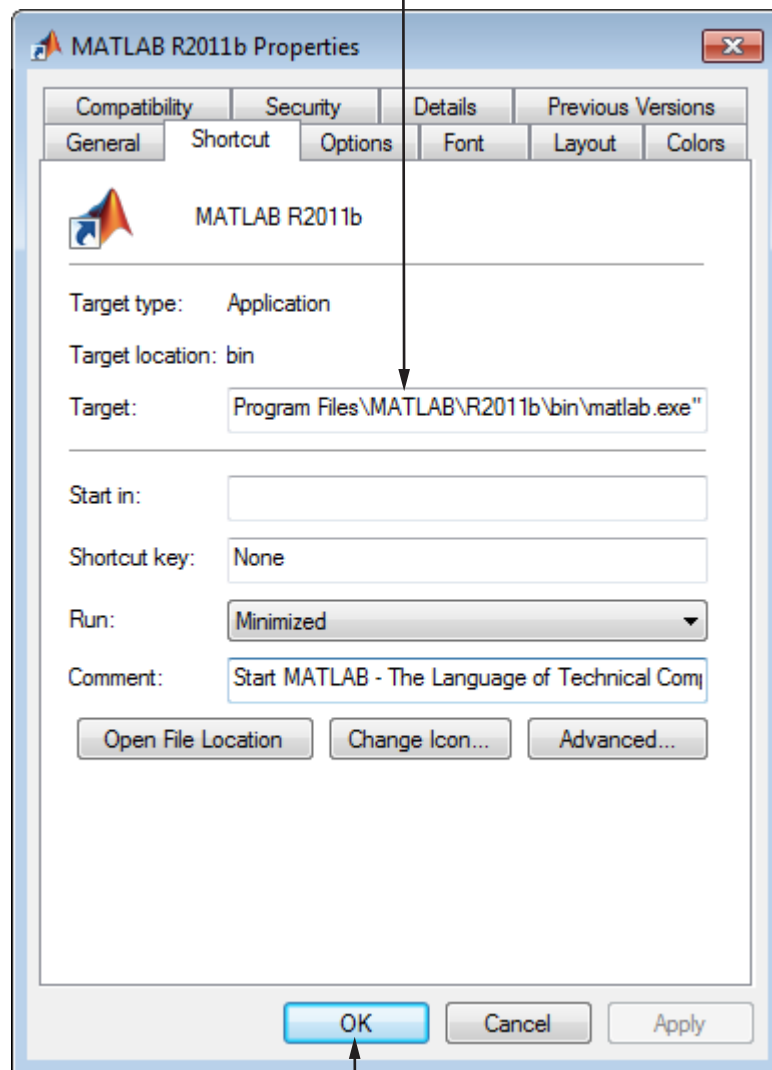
MATLAB R2011b Properties

Compatibility | Security | Details | Previous Versions
General | Shortcut | Options | Font | Layout | Colors

MATLAB R2011b

Target type: Application

Target location: bin

Target: Program Files\MATLAB\R2011b\bin\matlab.exe"

Start in:

Shortcut key: None

Run: Minimized

Comment: Start MATLAB - The Language of Technical Com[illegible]

Open File Location | Change Icon... | Advanced...

OK | Cancel | Apply